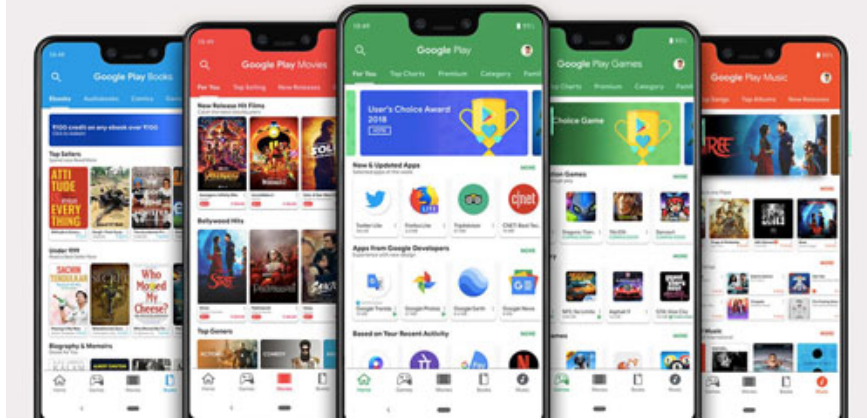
Google Play Books

Ebooks Audiobooks Comics

Top Sellers

ATTI TUDE IS EVERY THING

Under ₹99

SACHIN TENDULKAR

Who Moved My Cheese?

Biography & Memoirs

Google Play Movies

For You Top Selling New Releases

New Release Hit Films

SOLO

Bollywood Hits

Top Genres

ACTION COMEDY

Google Play

For You Top Charts Premium Category

User's Choice Award 2018

New & Updated Apps

MORE

Twitter Lite

Firefox Lite

Tripadvisor

CNET

Apps from Google Developers

MORE

Google Translate

Google Photos

Google Earth

Google News

Based on Your Recent Activity

MORE

Home Games Movies Books Music

Google Play Games

Top Charts Premium Category

Choice Game

MORE

Google Play Music

Top Songs Top Albums New Releases

MORE

MORE

Home Games Movies Books Music